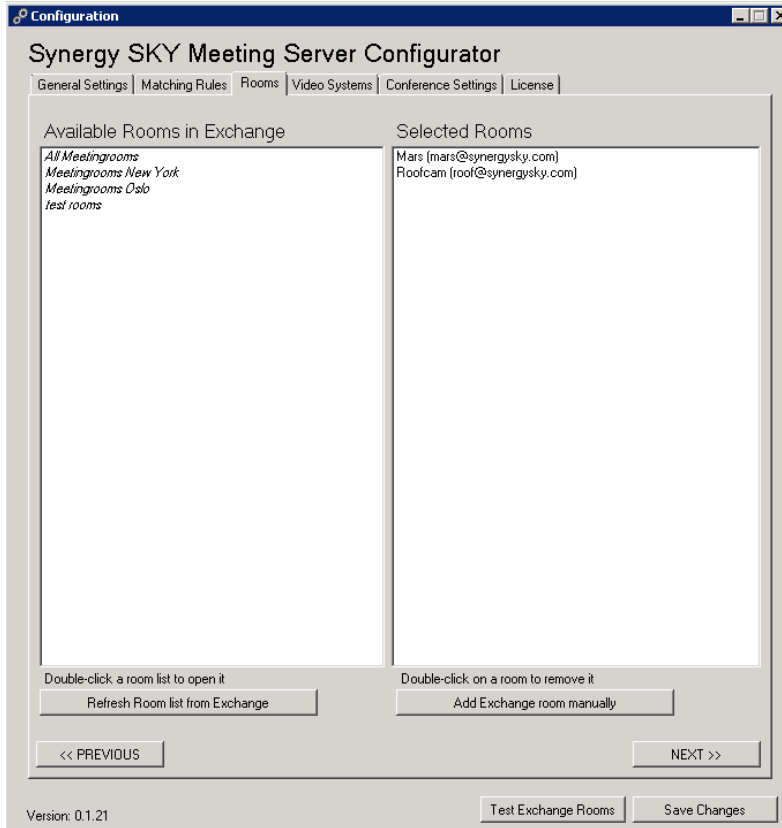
Configuration

Synergy SKY Meeting Server Configurator

General Settings | Matching Rules | Rooms | Video Systems | Conference Settings | License

Available Rooms in Exchange

All Meetingrooms
Meetingrooms New York
Meetingrooms Oslo
test rooms

Double-click a room list to open it

Refresh Room list from Exchange

Selected Rooms

Mars (mars@synergysky.com)
Roofcam (roof@synergysky.com)

Double-click on a room to remove it

Add Exchange room manually

<< PREVIOUS

NEXT >>

Version: 0.1.21

Test Exchange Rooms

Save Changes